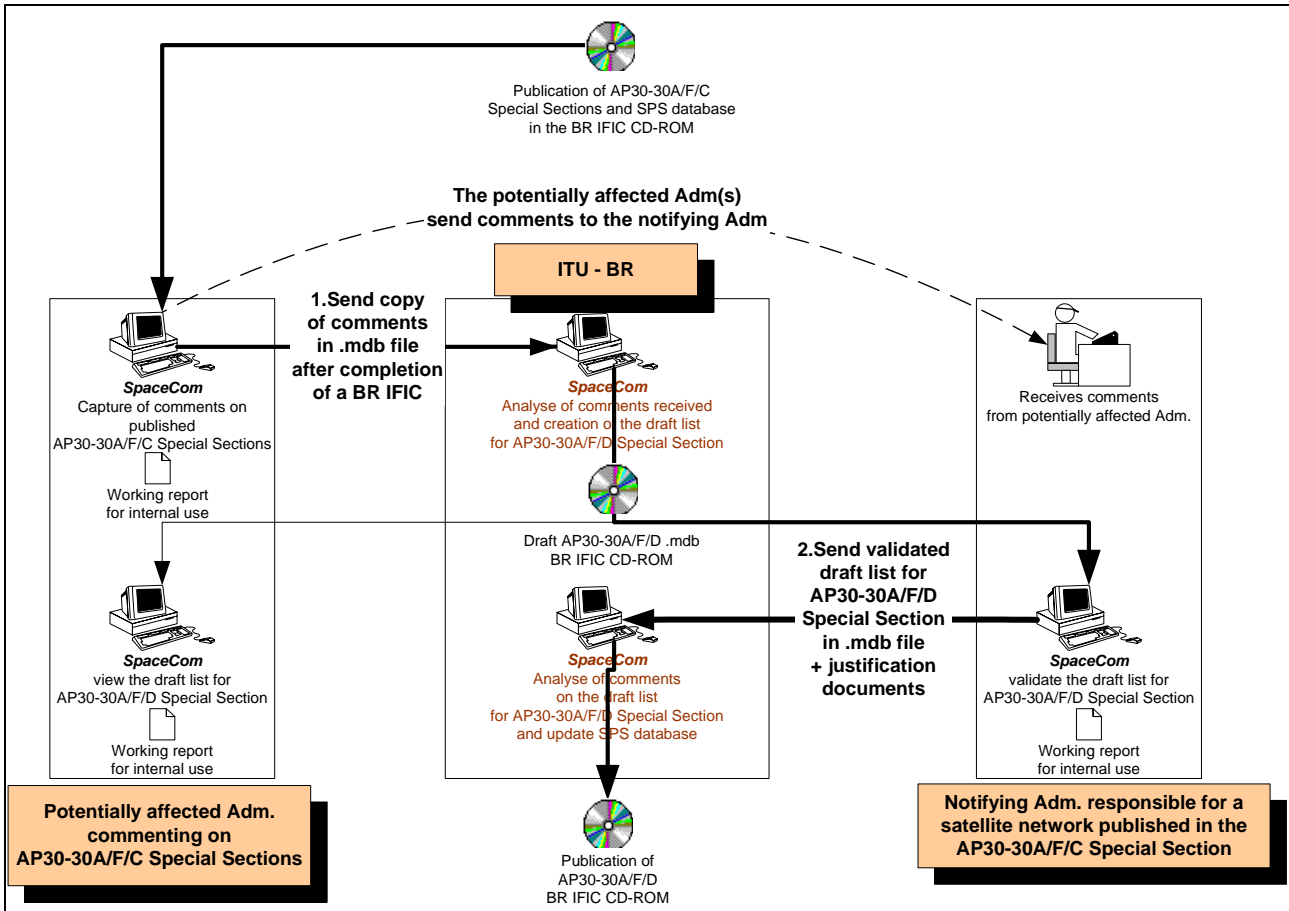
Publication of AP30-30A/F/C Special Sections and SPS database in the BR IFIC CD-ROM

The potentially affected Adm(s) send comments to the notifying Adm

ITU - BR

1.Send copy of comments in .mdb file after completion of a BR IFIC

SpaceCom
Capture of comments on published AP30-30A/F/C Special Sections

Working report for internal use

SpaceCom
Analyse of comments received and creation of the draft list for AP30-30A/F/D Special Section

Receives comments from potentially affected Adm.

Draft AP30-30A/F/D .mdb BR IFIC CD-ROM

2.Send validated draft list for AP30-30A/F/D Special Section in .mdb file + justification documents

SpaceCom
view the draft list for AP30-30A/F/D Special Section

Working report for internal use

SpaceCom
Analyse of comments on the draft list for AP30-30A/F/D Special Section and update SPS database

SpaceCom
validate the draft list for AP30-30A/F/D Special Section

Working report for internal use

Potentially affected Adm. commenting on AP30-30A/F/C Special Sections

Publication of AP30-30A/F/D BR IFIC CD-ROM

Notifying Adm. responsible for a satellite network published in the AP30-30A/F/C Special Section